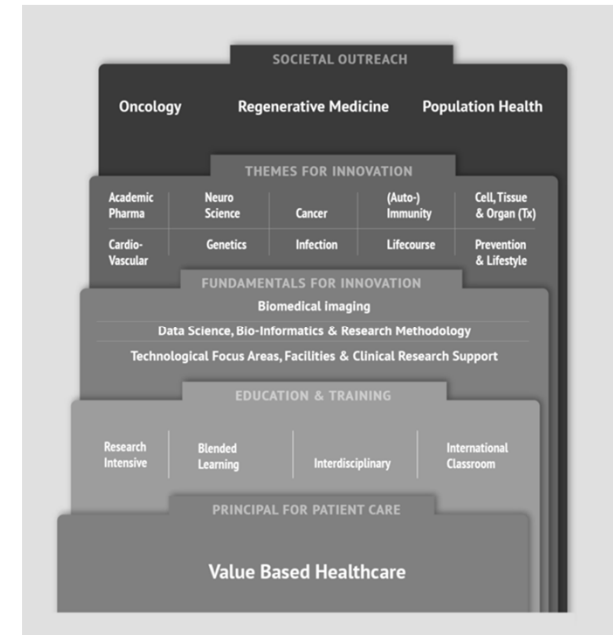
SOCIETAL OUTREACH

Oncology Regenerative Medicine Population Health

THEMES FOR INNOVATION

| Academic Pharma | Neuro Science | Cancer | (Auto-) Immunity | Cell, Tissue & Organ (Tx) |
|---|---|---|---|---|
| Cardio-Vascular | Genetics | Infection | Lifecourse | Prevention & Lifestyle |

FUNDAMENTALS FOR INNOVATION

Biomedical imaging

Data Science, Bio-Informatics & Research Methodology

Technological Focus Areas, Facilities & Clinical Research Support

EDUCATION & TRAINING

Research Intensive | Blended Learning | Interdisciplinary | International Classroom

PRINCIPAL FOR PATIENT CARE

Value Based Healthcare